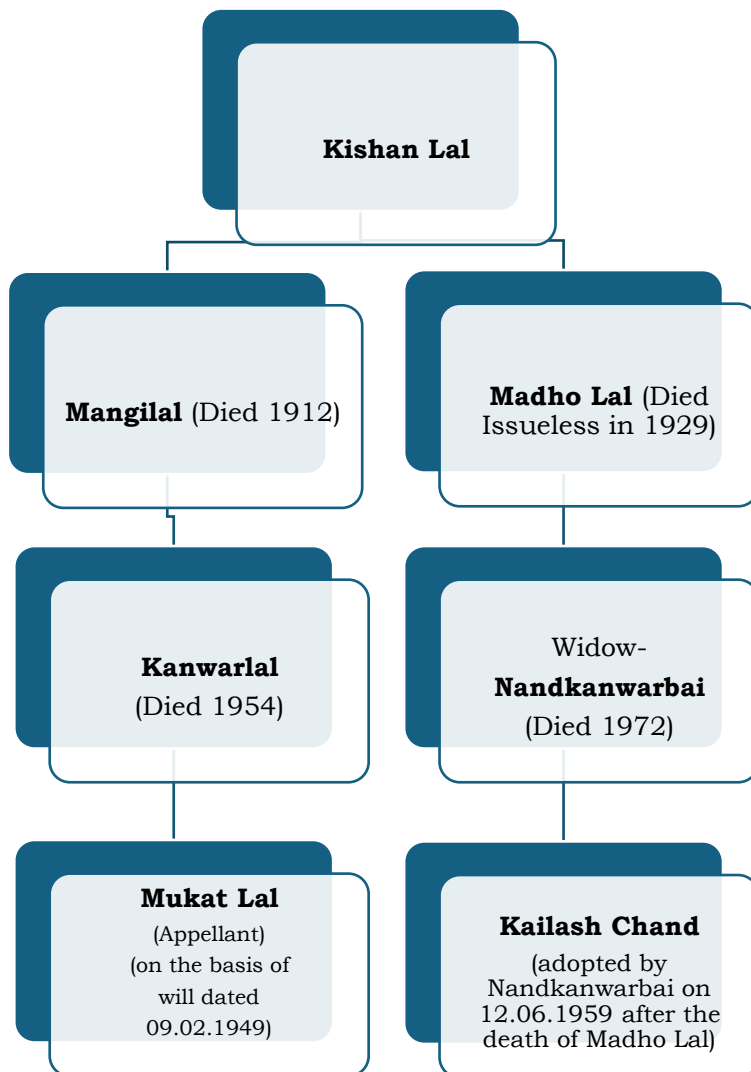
Kishan Lal

Mangilal (Died 1912)

Madho Lal (Died Issueless in 1929)

Kanwarlal (Died 1954)

Widow- Nandkanwarbai (Died 1972)

Mukat Lal (Appellant) (on the basis of will dated 09.02.1949)

Kailash Chand (adopted by Nandkanwarbai on 12.06.1959 after the death of Madho Lal)